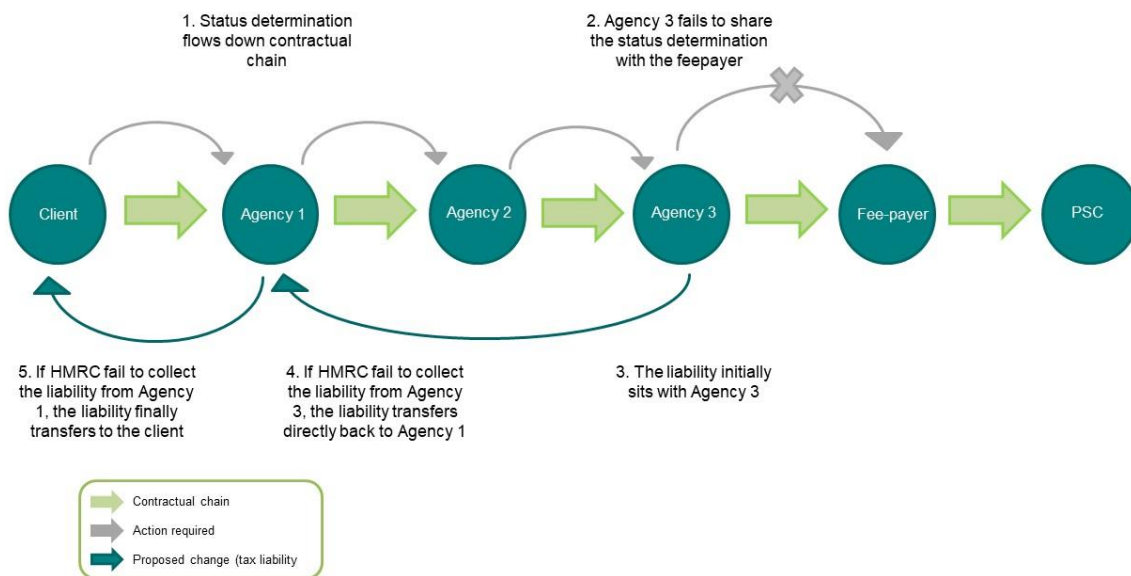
1. Status determination flows down contractual chain

2. Agency 3 fails to share the status determination with the feepayer

Client

Agency 1

Agency 2

Agency 3

Fee-payer

PSC

5. If HMRC fail to collect the liability from Agency 1, the liability finally transfers to the client

4. If HMRC fail to collect the liability from Agency 3, the liability transfers directly back to Agency 1

3. The liability initially sits with Agency 3

Contractual chain

Action required

Proposed change (tax liability